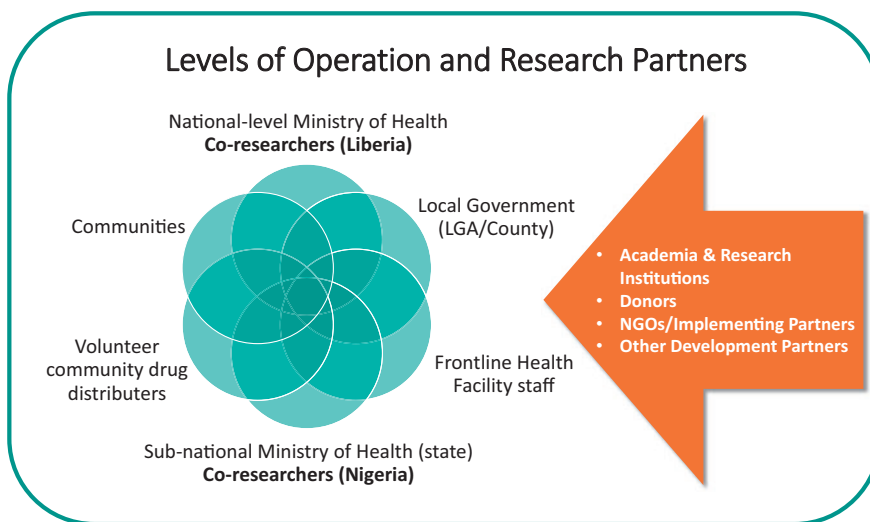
Levels of Operation and Research Partners

National-level Ministry of Health
**Co-researchers (Liberia)**

Communities

Local Government (LGA/County)

Volunteer community drug distributers

Frontline Health Facility staff

Sub-national Ministry of Health (state)
**Co-researchers (Nigeria)**

- Academia & Research Institutions
- Donors
- NGOs/Implementing Partners
- Other Development Partners